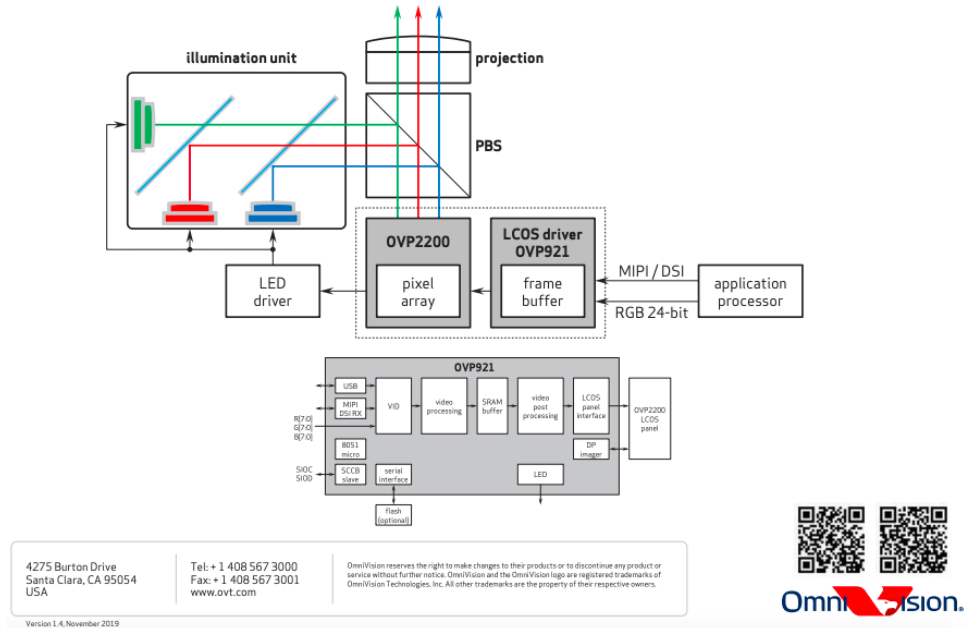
illumination unit

projection

PBS

OVP2200

pixel array

LCOS driver OVP921

frame buffer

MIPI / DSI

RGB 24-bit

application processor

LED driver

OVP921

USB

MIPI DSI RX

R[7:0]
G[7:0]
B[7:0]

VID

video processing

SRAM buffer

video post processing

LCOS panel interface

OVP2200 LCOS panel

8051 micro

DP imager

SIOC
SIOD

SCCB slave

serial interface

LED

flash (optional)

4275 Burton Drive
Santa Clara, CA 95054
USA

Tel: + 1 408 567 3000
Fax: + 1 408 567 3001
www.ovt.com

OmniVision reserves the right to make changes to their products or to discontinue any product or service without further notice. OmniVision and the OmniVision logo are registered trademarks of OmniVision Technologies, Inc. All other trademarks are the property of their respective owners.

OmniVision.

Version 1.4, November 2019